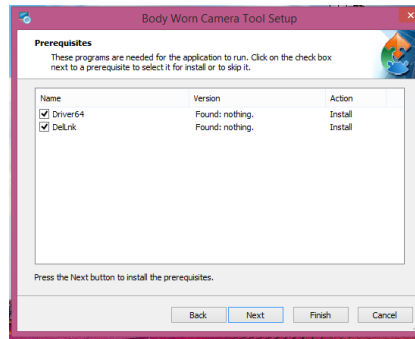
Body Worn Camera Tool Setup

Prerequisites

These programs are needed for the application to run. Click on the check box next to a prerequisite to select it for install or to skip it.

| Name | Version | Action |
|---|---|---|
| Driver64 | Found: nothing. | Install |
| DelLnk | Found: nothing. | Install |

Press the Next button to install the prerequisites.

Back Next Finish Cancel